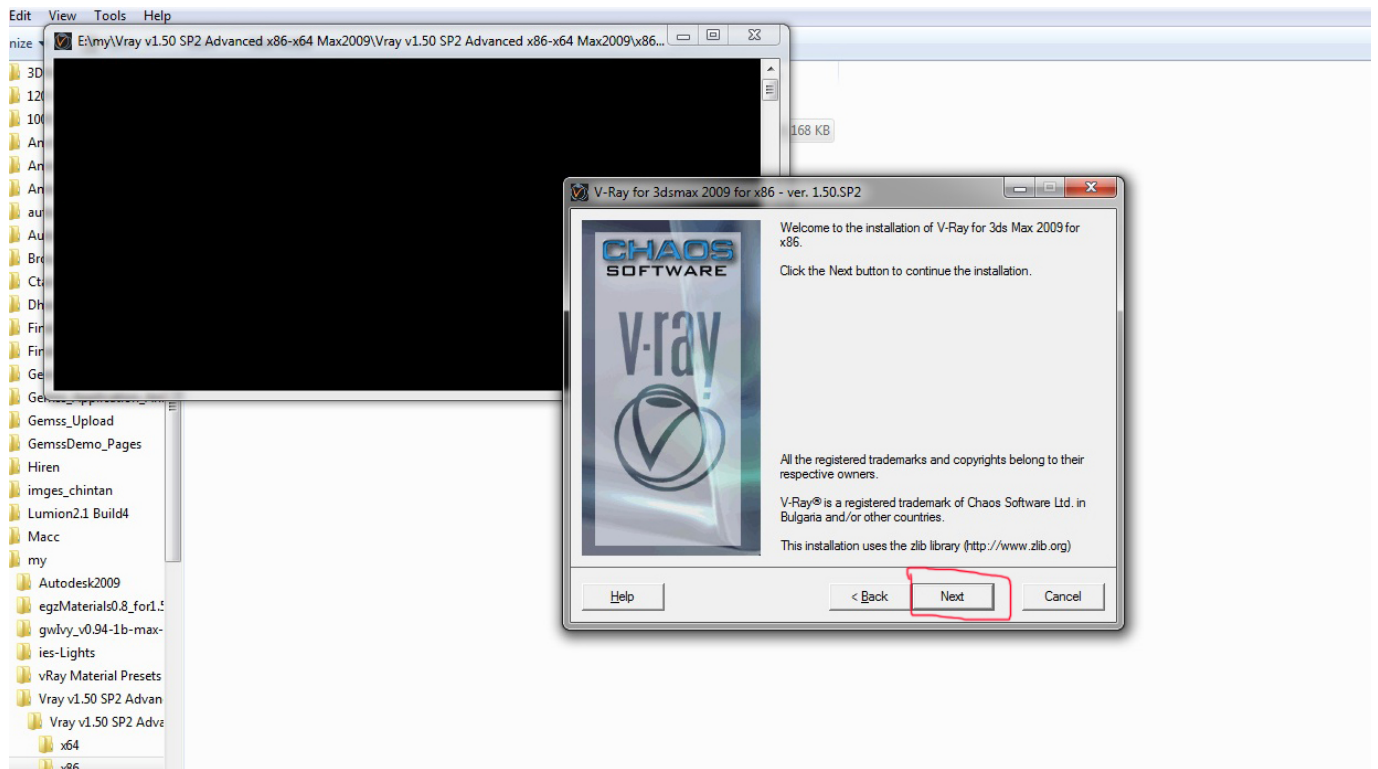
Edit View Tools Help

nize

E:\my\Vray v1.50 SP2 Advanced x86-x64 Max2009\Vray v1.50 SP2 Advanced x86-x64 Max2009\x86...

3D
12
10
An
An
An
au
Au
Bro
Ct
Dh
Fir
Fir
Ge
Gemss_Application_
Gemss_Upload
GemssDemo_Pages
Hiren
imges_chintan
Lumion2.1 Build4
Macc
my
Autodesk2009
egzMaterials0.8_for1.5
gwIvy_v0.94-1b-max-
ies-Lights
vRay Material Presets
Vray v1.50 SP2 Advan
Vray v1.50 SP2 Adva
x64
x86

168 KB

V-Ray for 3dsmax 2009 for x86 - ver. 1.50.SP2

CHAOS SOFTWARE

v-ray

Welcome to the installation of V-Ray for 3ds Max 2009 for x86.

Click the Next button to continue the installation.

All the registered trademarks and copyrights belong to their respective owners.

V-Ray® is a registered trademark of Chaos Software Ltd. in Bulgaria and/or other countries.

This installation uses the zlib library (http://www.zlib.org)

Help

< Back

Next

Cancel